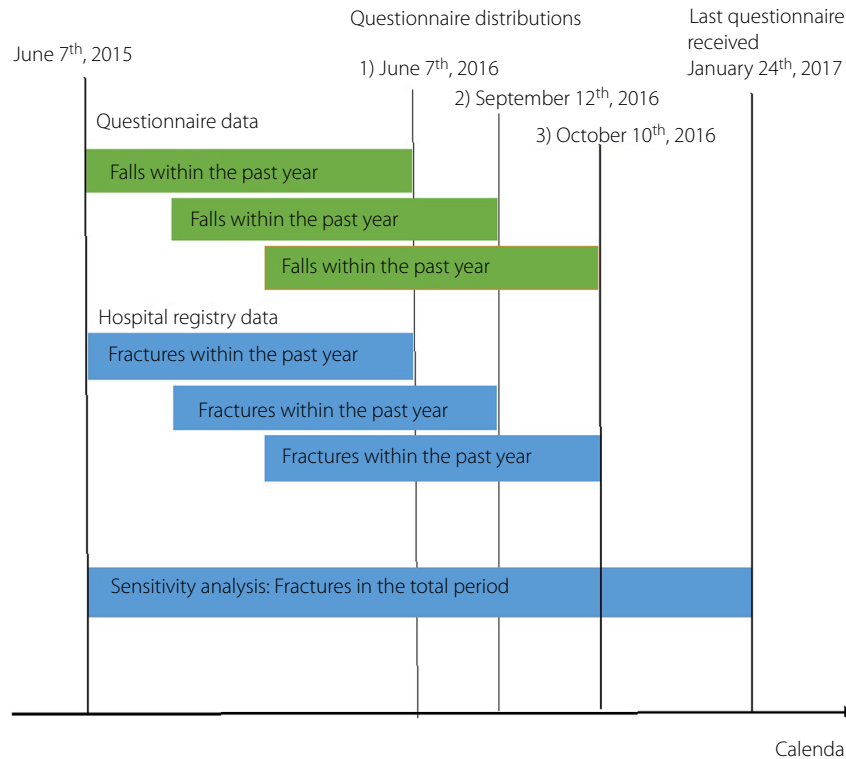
Questionnaire distributions

Last questionnaire received January 24$^{th}$, 2017

June 7$^{th}$, 2015

1) June 7$^{th}$, 2016

2) September 12$^{th}$, 2016

3) October 10$^{th}$, 2016

Questionnaire data

Falls within the past year

Falls within the past year

Falls within the past year

Hospital registry data

Fractures within the past year

Fractures within the past year

Fractures within the past year

Sensitivity analysis: Fractures in the total period

Calenda